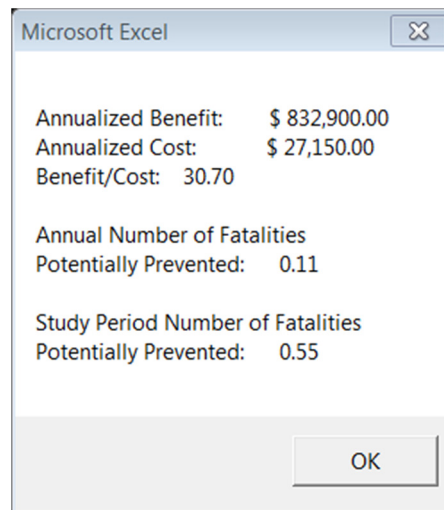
Microsoft Excel

Annualized Benefit: $ 832,900.00
Annualized Cost: $ 27,150.00
Benefit/Cost: 30.70

Annual Number of Fatalities
Potentially Prevented: 0.11

Study Period Number of Fatalities
Potentially Prevented: 0.55

OK